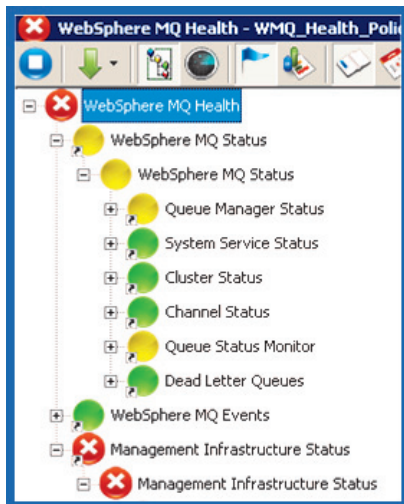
WebSphere MQ Health - WMQ_Health_Polic

WebSphere MQ Health
WebSphere MQ Status
WebSphere MQ Status
Queue Manager Status
System Service Status
Cluster Status
Channel Status
Queue Status Monitor
Dead Letter Queues
WebSphere MQ Events
Management Infrastructure Status
Management Infrastructure Status